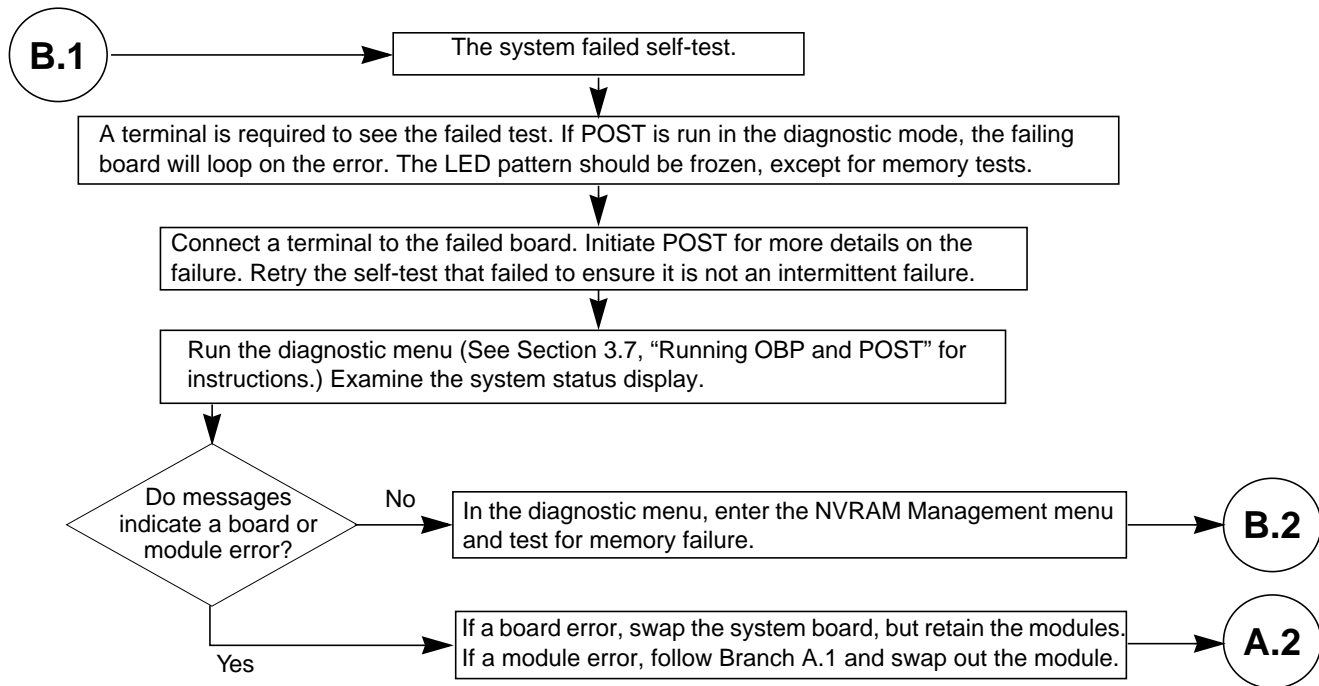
B.1

The system failed self-test.

A terminal is required to see the failed test. If POST is run in the diagnostic mode, the failing board will loop on the error. The LED pattern should be frozen, except for memory tests.

Connect a terminal to the failed board. Initiate POST for more details on the failure. Retry the self-test that failed to ensure it is not an intermittent failure.

Run the diagnostic menu (See Section 3.7, "Running OBP and POST" for instructions.) Examine the system status display.

Do messages indicate a board or module error?

No

In the diagnostic menu, enter the NVRAM Management menu and test for memory failure.

B.2

Yes

If a board error, swap the system board, but retain the modules. If a module error, follow Branch A.1 and swap out the module.

A.2